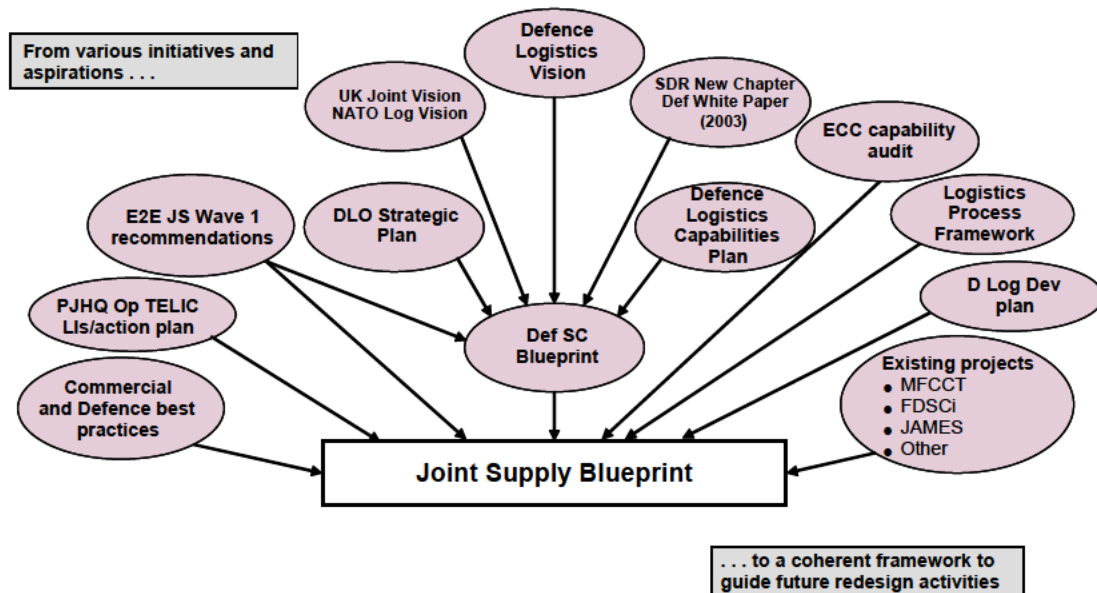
From various initiatives and aspirations . . .

Defence Logistics Vision

UK Joint Vision NATO Log Vision

SDR New Chapter Def White Paper (2003)

ECC capability audit

E2E JS Wave 1 recommendations

DLO Strategic Plan

Defence Logistics Capabilities Plan

Logistics Process Framework

PJHQ Op TELIC LIs/action plan

Def SC Blueprint

D Log Dev plan

Commercial and Defence best practices

Existing projects
- MFCCT
- FDSCi
- JAMES
- Other

Joint Supply Blueprint

. . . to a coherent framework to guide future redesign activities